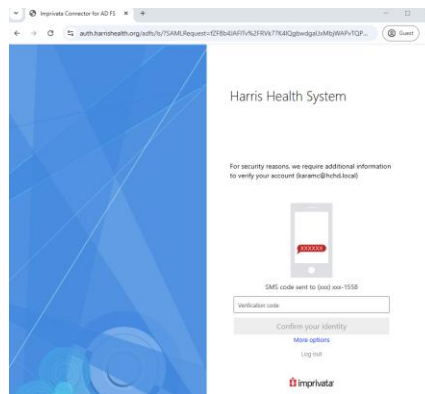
Imprivata Connector for AD FS ×
+
auth.harrishealth.org/adfs/ls/?SAMLRequest=fZFBb4IAFITv%2FRVk77K4lQgbwdgaUxMbjWAPvTQP...
Guest

Harris Health System

For security reasons, we require additional information to verify your account (karamc@hchd.local)

XXXXXX

SMS code sent to (xxx) xxx-1558

Verification code

Confirm your identity

More options

Log out

imprivata